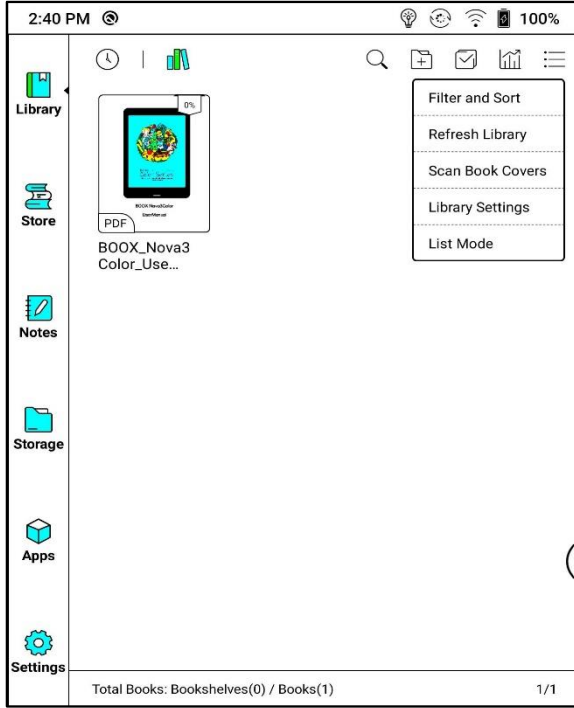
2:40 PM

100%

Library

Store

Notes

Storage

Apps

Settings

0%

BOOX Nova3Color

User Manual

PDF

BOOX_Nova3 Color_Use...

Filter and Sort

Refresh Library

Scan Book Covers

Library Settings

List Mode

Total Books: Bookshelves(0) / Books(1)

1/1